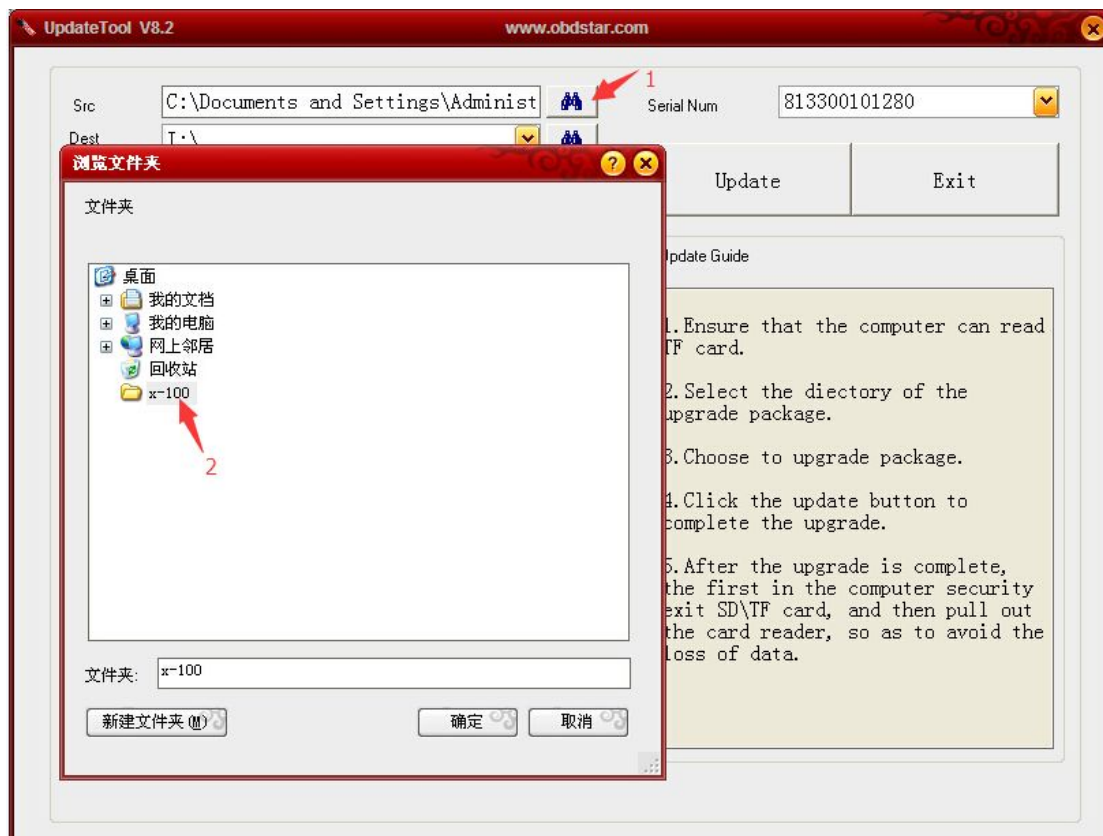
UpdateTool V8.2

www.obdstar.com

Src C:\Documents and Settings\Administ

1

Serial Num 813300101280

Dest I:\

浏览文件夹

文件夹

桌面
我的文档
我的电脑
网上邻居
回收站
x-100

2

文件夹: x-100

新建文件夹(M)

确定

取消

Update

Exit

Ipdate Guide

1.Ensure that the computer can read TF card.

2.Select the diectory of the upgrade package.

3.Choose to upgrade package.

4.Click the update button to complete the upgrade.

5.After the upgrade is complete, the first in the computer security exit SD\TF card, and then pull out the card reader, so as to avoid the loss of data.